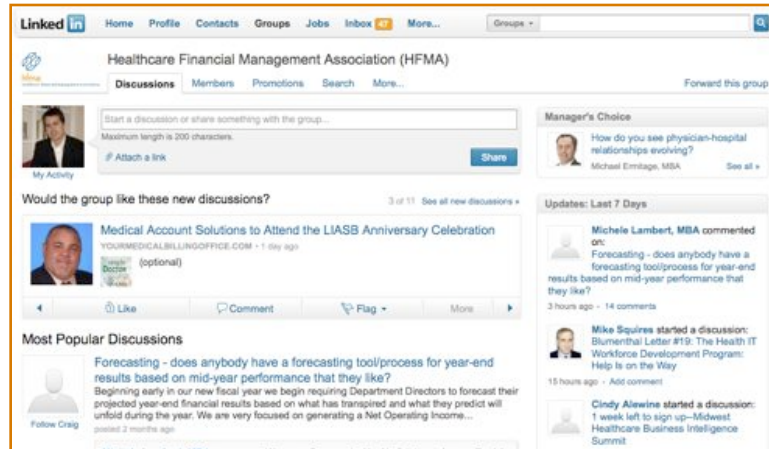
Linked in Home Profile Contacts Groups Jobs Inbox 47 More... Groups

hfma

Healthcare Financial Management Association (HFMA)

Discussions Members Promotions Search More... Forward this group

Start a discussion or share something with the group...

Maximum length is 200 characters.

Attach a link

Share

My Activity

Manager's Choice

How do you see physician-hospital relationships evolving?

Michael Ermitage, MBA See all »

Would the group like these new discussions?

3 of 11 See all new discussions »

Medical Account Solutions to Attend the LIASB Anniversary Celebration

YOURMEDICALBILLINGOFFICE.COM • 1 day ago

(optional)

Like Comment Flag More

Updates: Last 7 Days

Michele Lambert, MBA commented on:

Forecasting - does anybody have a forecasting tool/process for year-end results based on mid-year performance that they like?

3 hours ago • 14 comments

Mike Squires started a discussion:

Blumenthal Letter #19: The Health IT Workforce Development Program: Help Is on the Way

15 hours ago • Add comment

Cindy Alewine started a discussion:

1 week left to sign up--Midwest Healthcare Business Intelligence Summit

Most Popular Discussions

Forecasting - does anybody have a forecasting tool/process for year-end results based on mid-year performance that they like?

Beginning early in our new fiscal year we begin requiring Department Directors to forecast their projected year-end financial results based on what has transpired and what they predict will unfold during the year. We are very focused on generating a Net Operating Income...

Follow Craig

posted 2 months ago